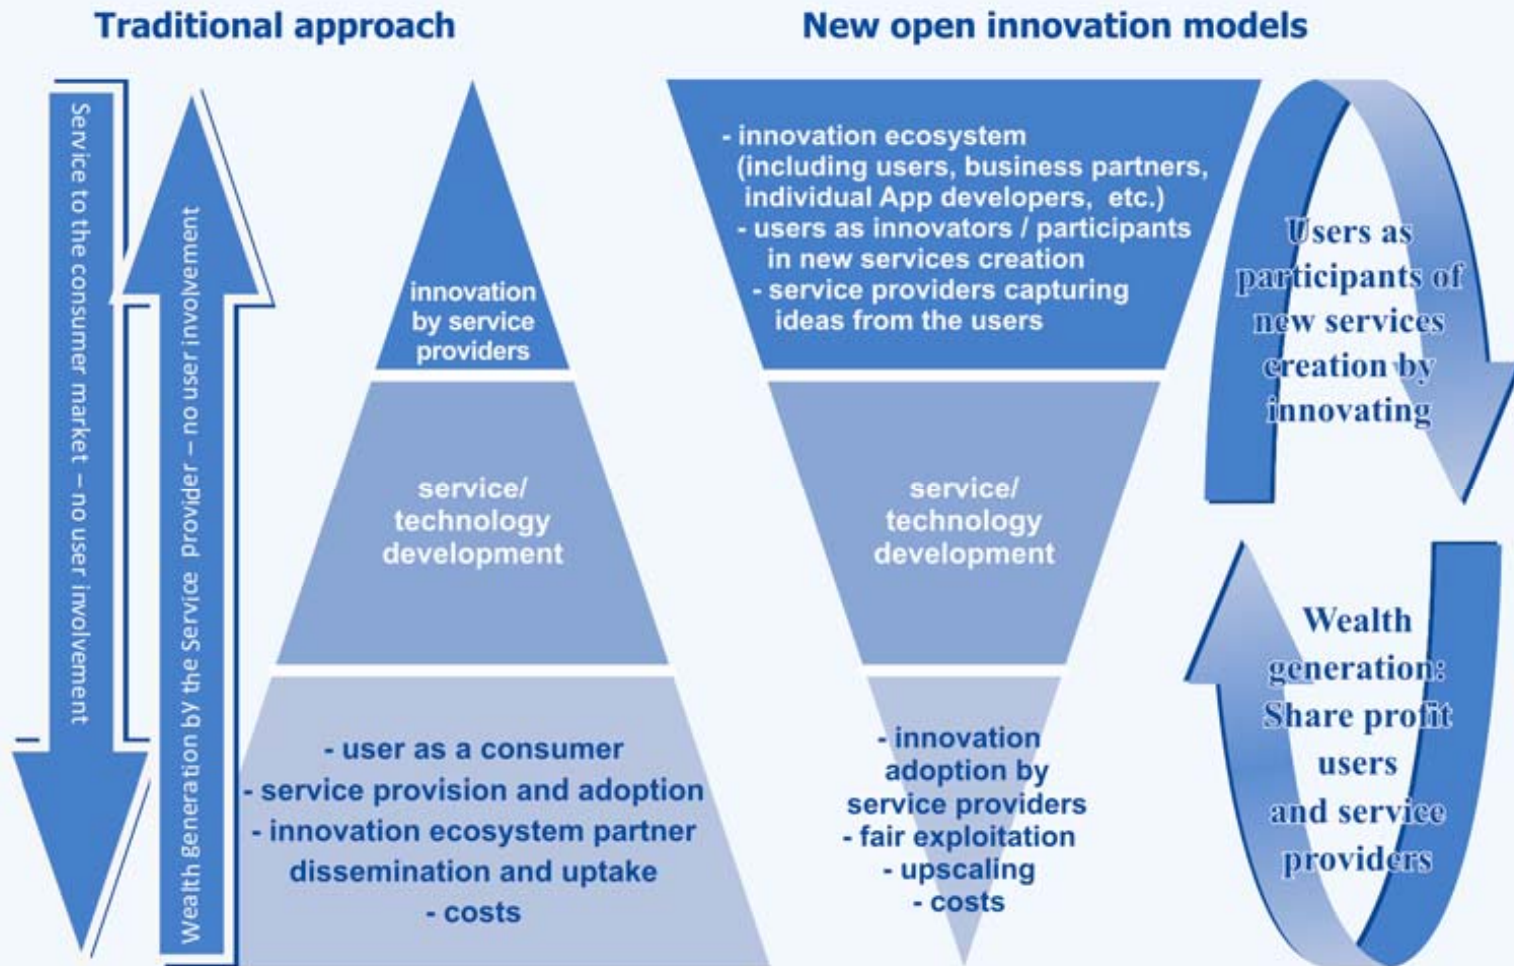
Traditional approach

New open innovation models

Service to the consumer market – no user involvement

Wealth Generation by the Service provider – no user involvement

innovation by service providers

service/ technology development

- user as a consumer
- service provision and adoption
- innovation ecosystem partner dissemination and uptake
- costs

- innovation ecosystem (including users, business partners, individual App developers, etc.)
- users as innovators / participants in new services creation
- service providers capturing ideas from the users

service/ technology development

- innovation adoption by service providers
- fair exploitation
- upscaling
- costs

Users as participants of new services creation by innovating

Wealth generation: Share profit users and service providers